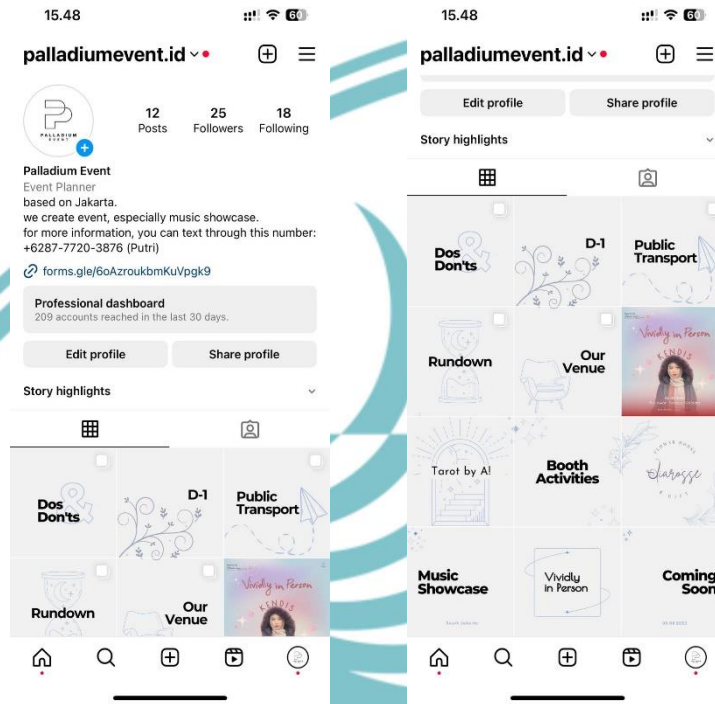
15.48

60

palladiumevent.id

PALLADIUM EVENT

12
Posts

25
Followers

18
Following

Palladium Event
Event Planner
based on Jakarta.
we create event, especially music showcase.
for more information, you can text through this number: +6287-7720-3876 (Putri)

forms.gle/6oAzroukbmKuVpgk9

Professional dashboard
209 accounts reached in the last 30 days.

Edit profile
Share profile

Story highlights

Dos & Don'ts

D-1

Public Transport

Rundown

Our Venue

Vividly in Person
KENDIS

15.48

60

palladiumevent.id

Edit profile
Share profile

Story highlights

Dos & Don'ts

D-1

Public Transport

Rundown

Our Venue

Vividly in Person
KENDIS

Tarot by A!

Booth Activities

Flower Hours
Larosse

Music Showcase

Vividly in Person

Coming Soon